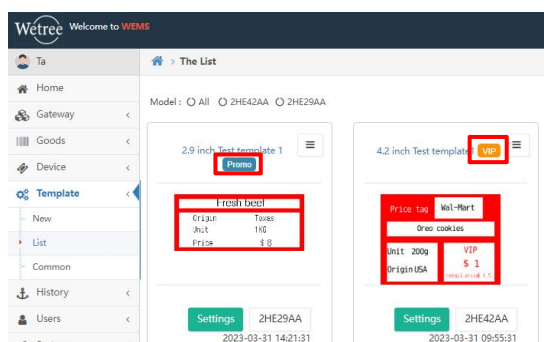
Wetree Welcome to WEMS

Ta
Home
Gateway
Goods
Device
Template
New
List
Common
History
Users

The List

Model : All 2HE42AA 2HE29AA

2.9 inch Test template 1
Promo

Fresh beef
Origin Texas
Unit 1KG
Price $ 8

Settings 2HE29AA
2023-03-31 14:21:31

4.2 inch Test template VIP

Price tag Wal-Mart
Oreo cookies
Unit 200g
Origin USA
VIP
$ 1
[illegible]

Settings 2HE42AA
2023-03-31 09:55:31